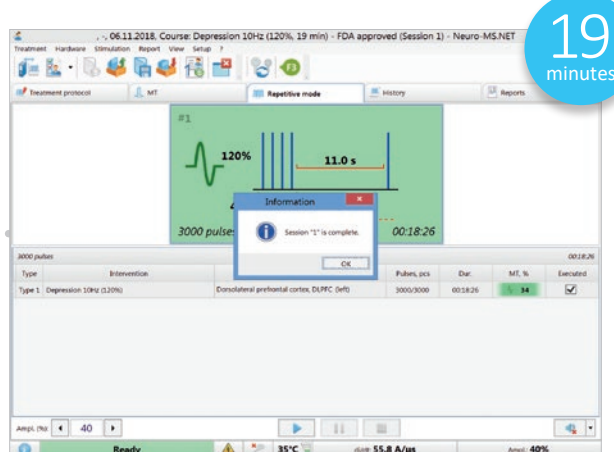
., 06.11.2018, Course: Depression 10Hz (120%, 19 min) - FDA approved (Session 1) - Neuro-MS.NET

19 minutes

Treatment Hardware Stimulation Report View Setup ?

Treatment protocol MT Repetitive mode History Reports

#1

120%

11.0 s

3000 pulses

00:18:26

Information

Session "1" is complete.

OK

3000 pulses 00:18:26

| Type | Intervention | | Pulses, pcs | Dur. | MT, % | Executed |
|---|---|---|---|---|---|---|
| Type 1 | Depression 10Hz (120%) | Dorsolateral prefrontal cortex, DLPFC (left) | 3000/3000 | 00:18:26 | 34 | ☑ |

Ampl. (%): 40

Ready 35°C dI/dt: 55.8 A/µs Ampl.: 40%